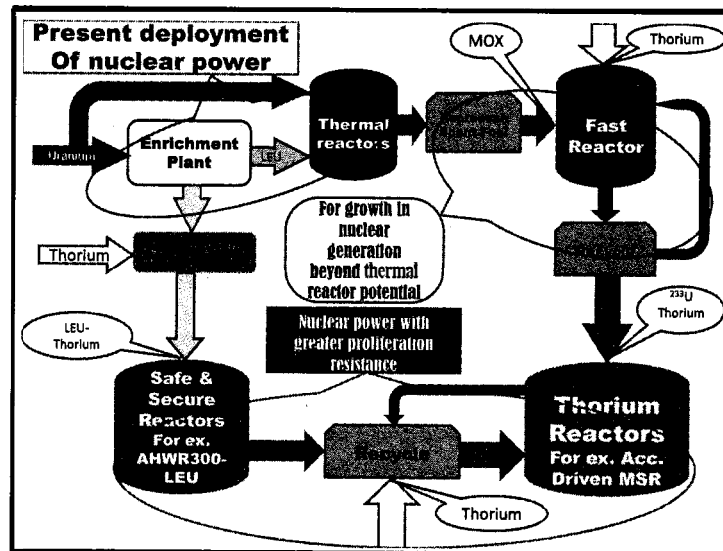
Present deployment Of nuclear power

MOX

Thorium

Uranium

Enrichment Plant

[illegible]

Thermal reactors

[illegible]

Fast Reactor

For growth in nuclear generation beyond thermal reactor potential

Thorium

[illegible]

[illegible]

$^{233}U$ Thorium

LEU-Thorium

Nuclear power with greater proliferation resistance

Safe & Secure Reactors For ex. AHWR300-LEU

Recycle

Thorium Reactors For ex. Acc. Driven MSR

Thorium